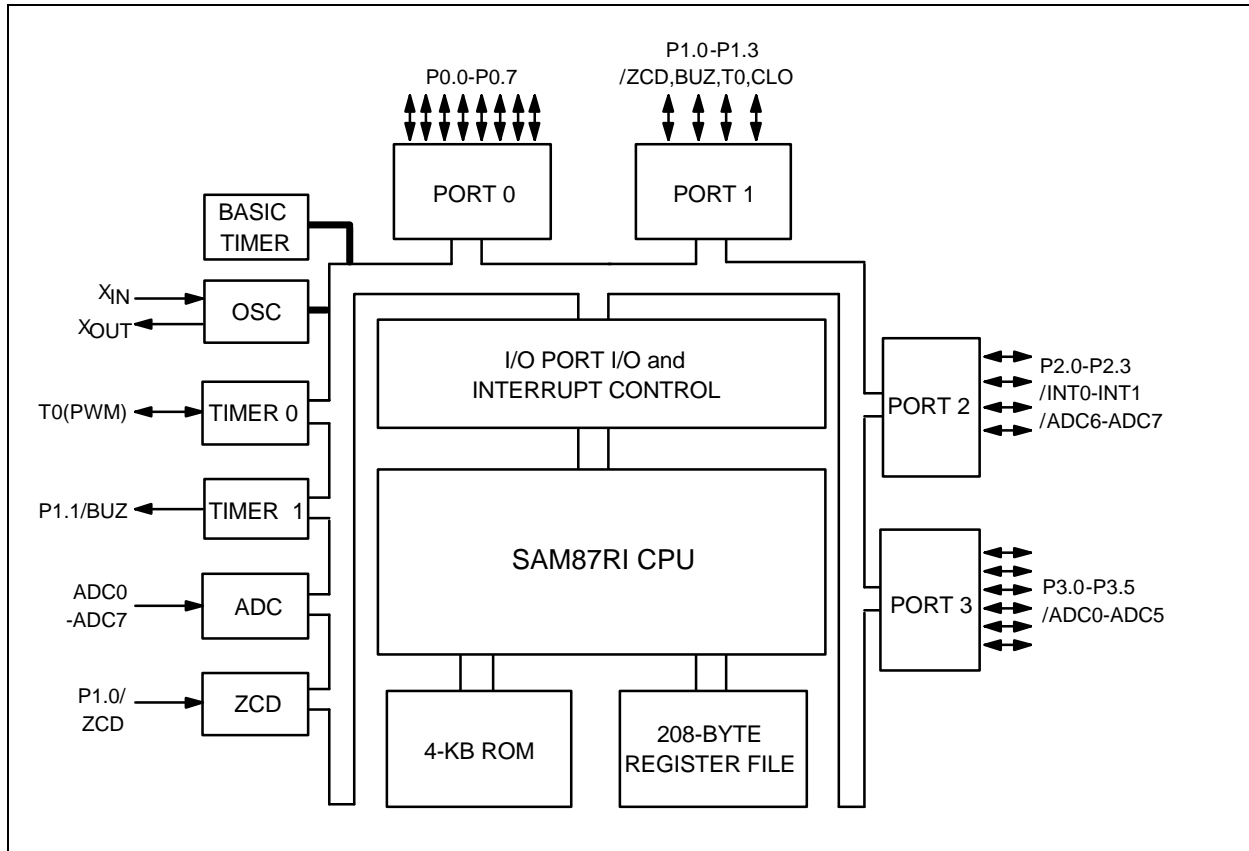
P0.0-P0.7

P1.0-P1.3
/ZCD,BUZ,T0,CLO

PORT 0

PORT 1

BASIC TIMER

$X_{IN}$

$X_{OUT}$

OSC

T0(PWM)

TIMER 0

P1.1/BUZ

TIMER 1

ADC0 -ADC7

ADC

P1.0/ ZCD

ZCD

I/O PORT I/O and INTERRUPT CONTROL

SAM87RI CPU

4-KB ROM

208-BYTE REGISTER FILE

PORT 2

P2.0-P2.3
/INT0-INT1
/ADC6-ADC7

PORT 3

P3.0-P3.5
/ADC0-ADC5